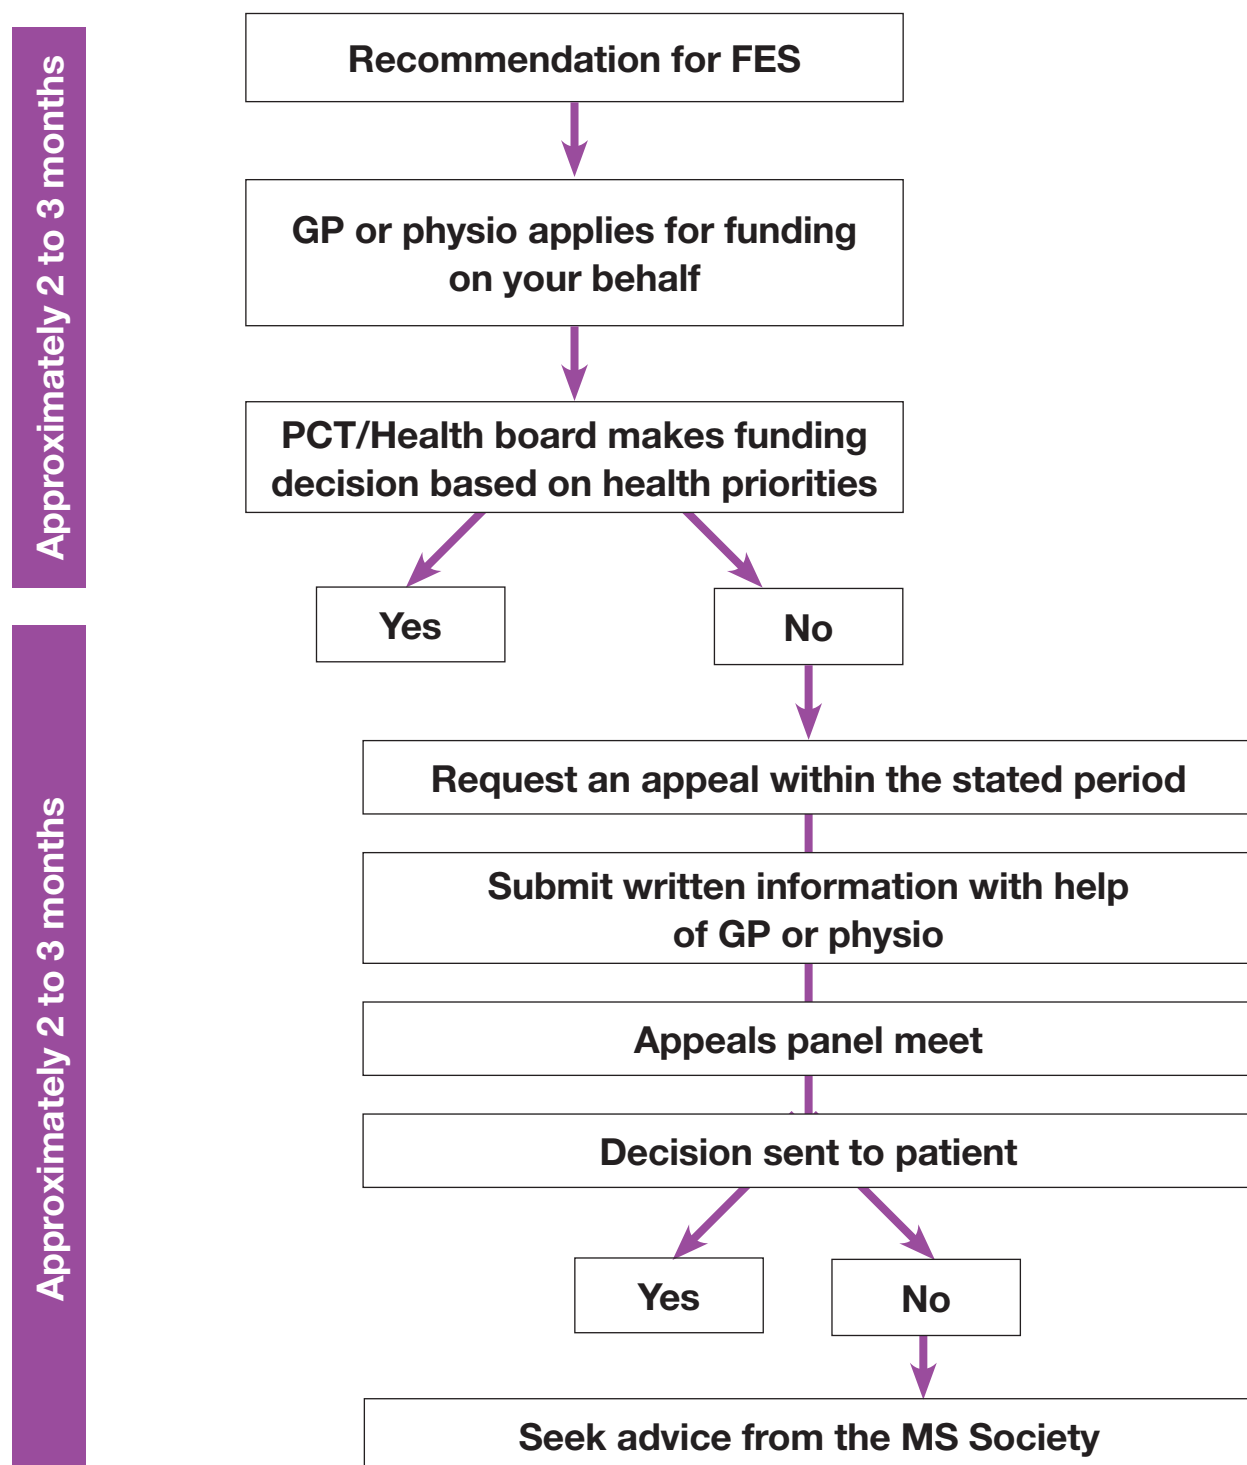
Approximately 2 to 3 months

Recommendation for FES

GP or physio applies for funding on your behalf

PCT/Health board makes funding decision based on health priorities

Yes

No

Approximately 2 to 3 months

Request an appeal within the stated period

Submit written information with help of GP or physio

Appeals panel meet

Decision sent to patient

Yes

No

Seek advice from the MS Society